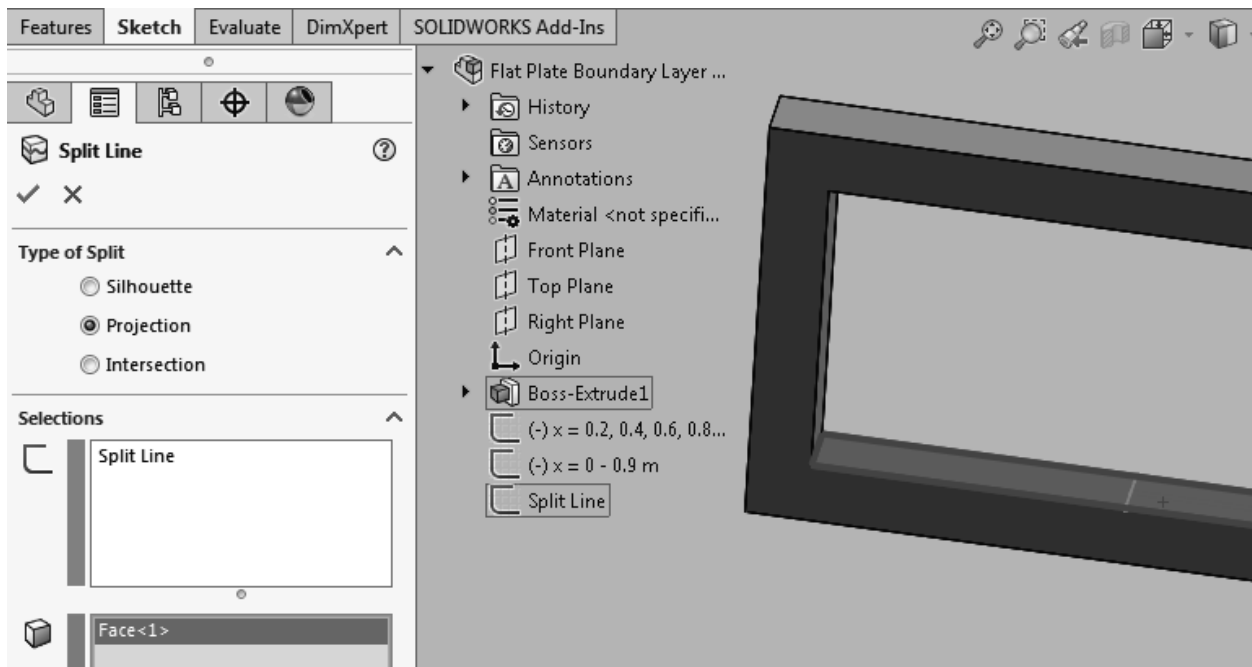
Features | Sketch | Evaluate | DimXpert | SOLIDWORKS Add-Ins

Split Line

Type of Split
Silhouette
Projection
Intersection

Selections
Split Line

Face<1>

Flat Plate Boundary Layer ...
History
Sensors
Annotations
Material <not specifi...
Front Plane
Top Plane
Right Plane
Origin
Boss-Extrude1
(-) x = 0.2, 0.4, 0.6, 0.8...
(-) x = 0 - 0.9 m
Split Line